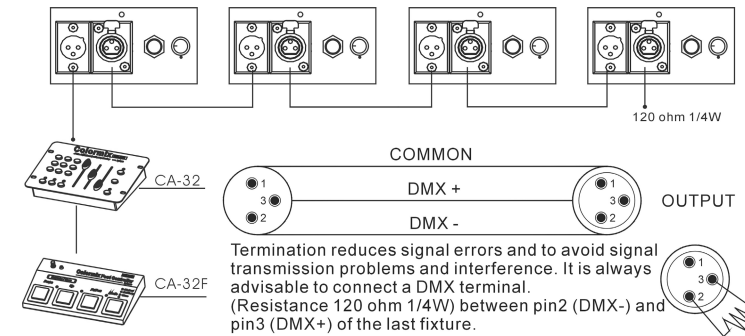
120 ohm 1/4W

Colormix

CA-32

COMMON

1
3
2

DMX +

DMX -

1
3
2

OUTPUT

Termination reduces signal errors and to avoid signal transmission problems and interference. It is always advisable to connect a DMX terminal.
(Resistance 120 ohm 1/4W) between pin2 (DMX-) and pin3 (DMX+) of the last fixture.

1
3
2

CA-32F